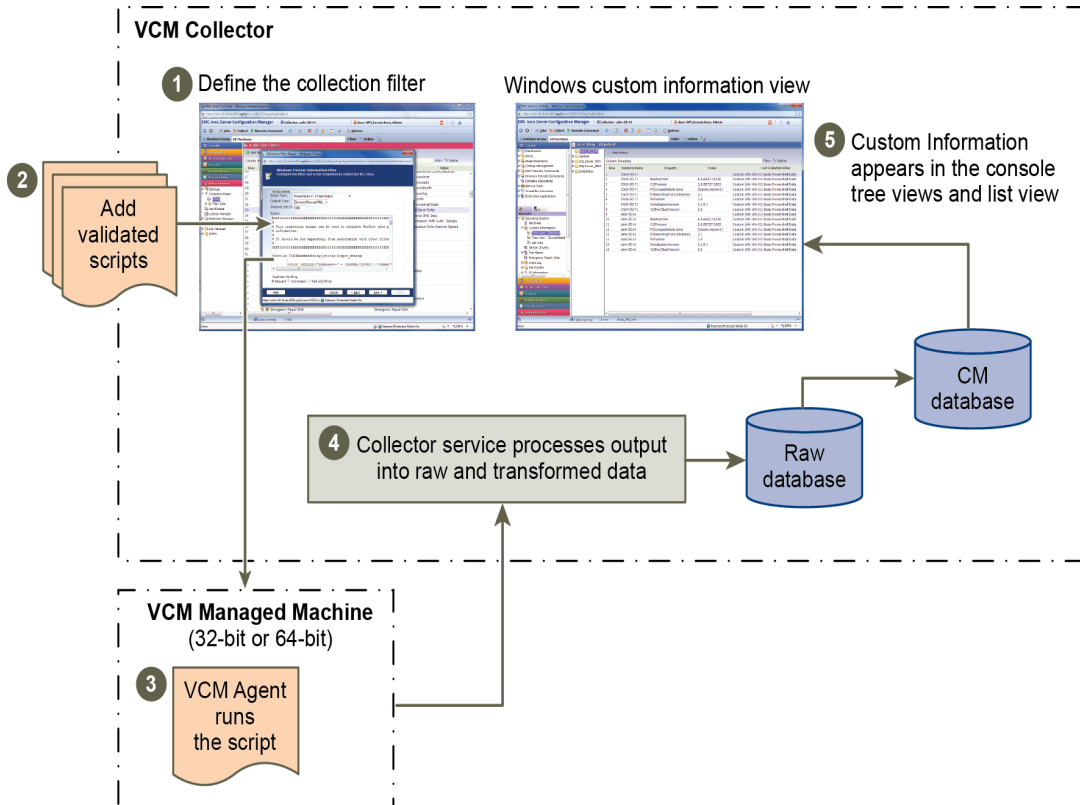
VCM Collector

1 Define the collection filter

Windows custom information view

2 Add validated scripts

5 Custom Information appears in the console tree views and list view

CM database

4 Collector service processes output into raw and transformed data

Raw database

VCM Managed Machine
(32-bit or 64-bit)

3 VCM Agent runs the script